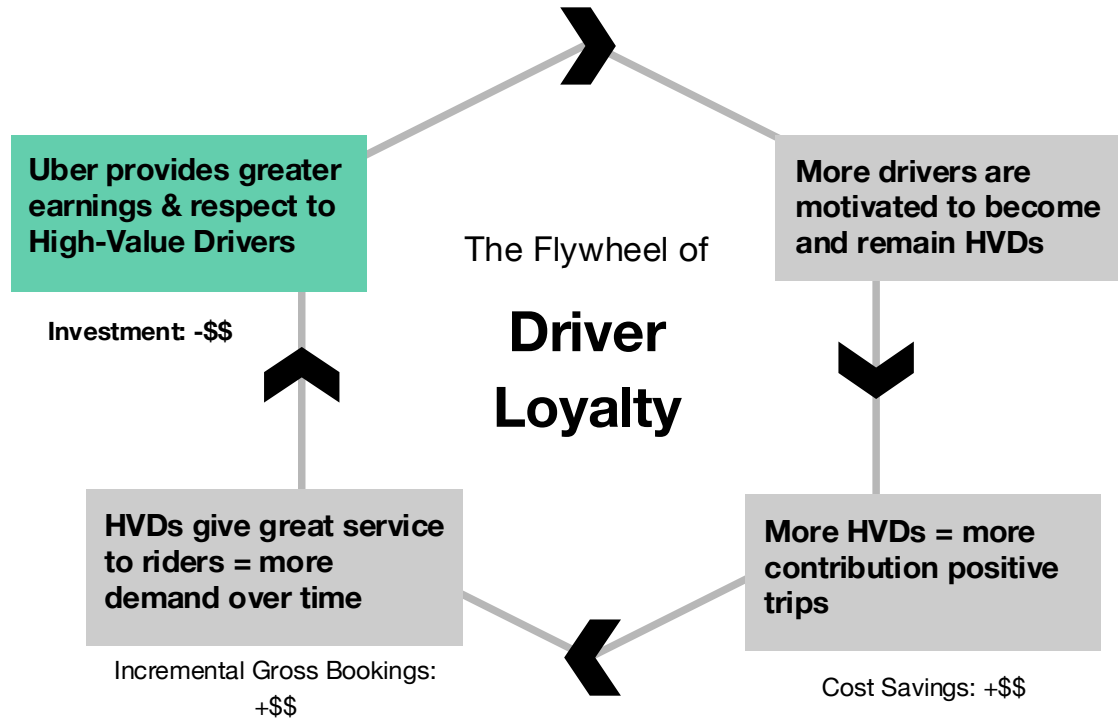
The Flywheel of

Driver Loyalty

Uber provides greater earnings & respect to High-Value Drivers

Investment: -$$

More drivers are motivated to become and remain HVDs

More HVDs = more contribution positive trips

Cost Savings: +$$

HVDs give great service to riders = more demand over time

Incremental Gross Bookings: +$$